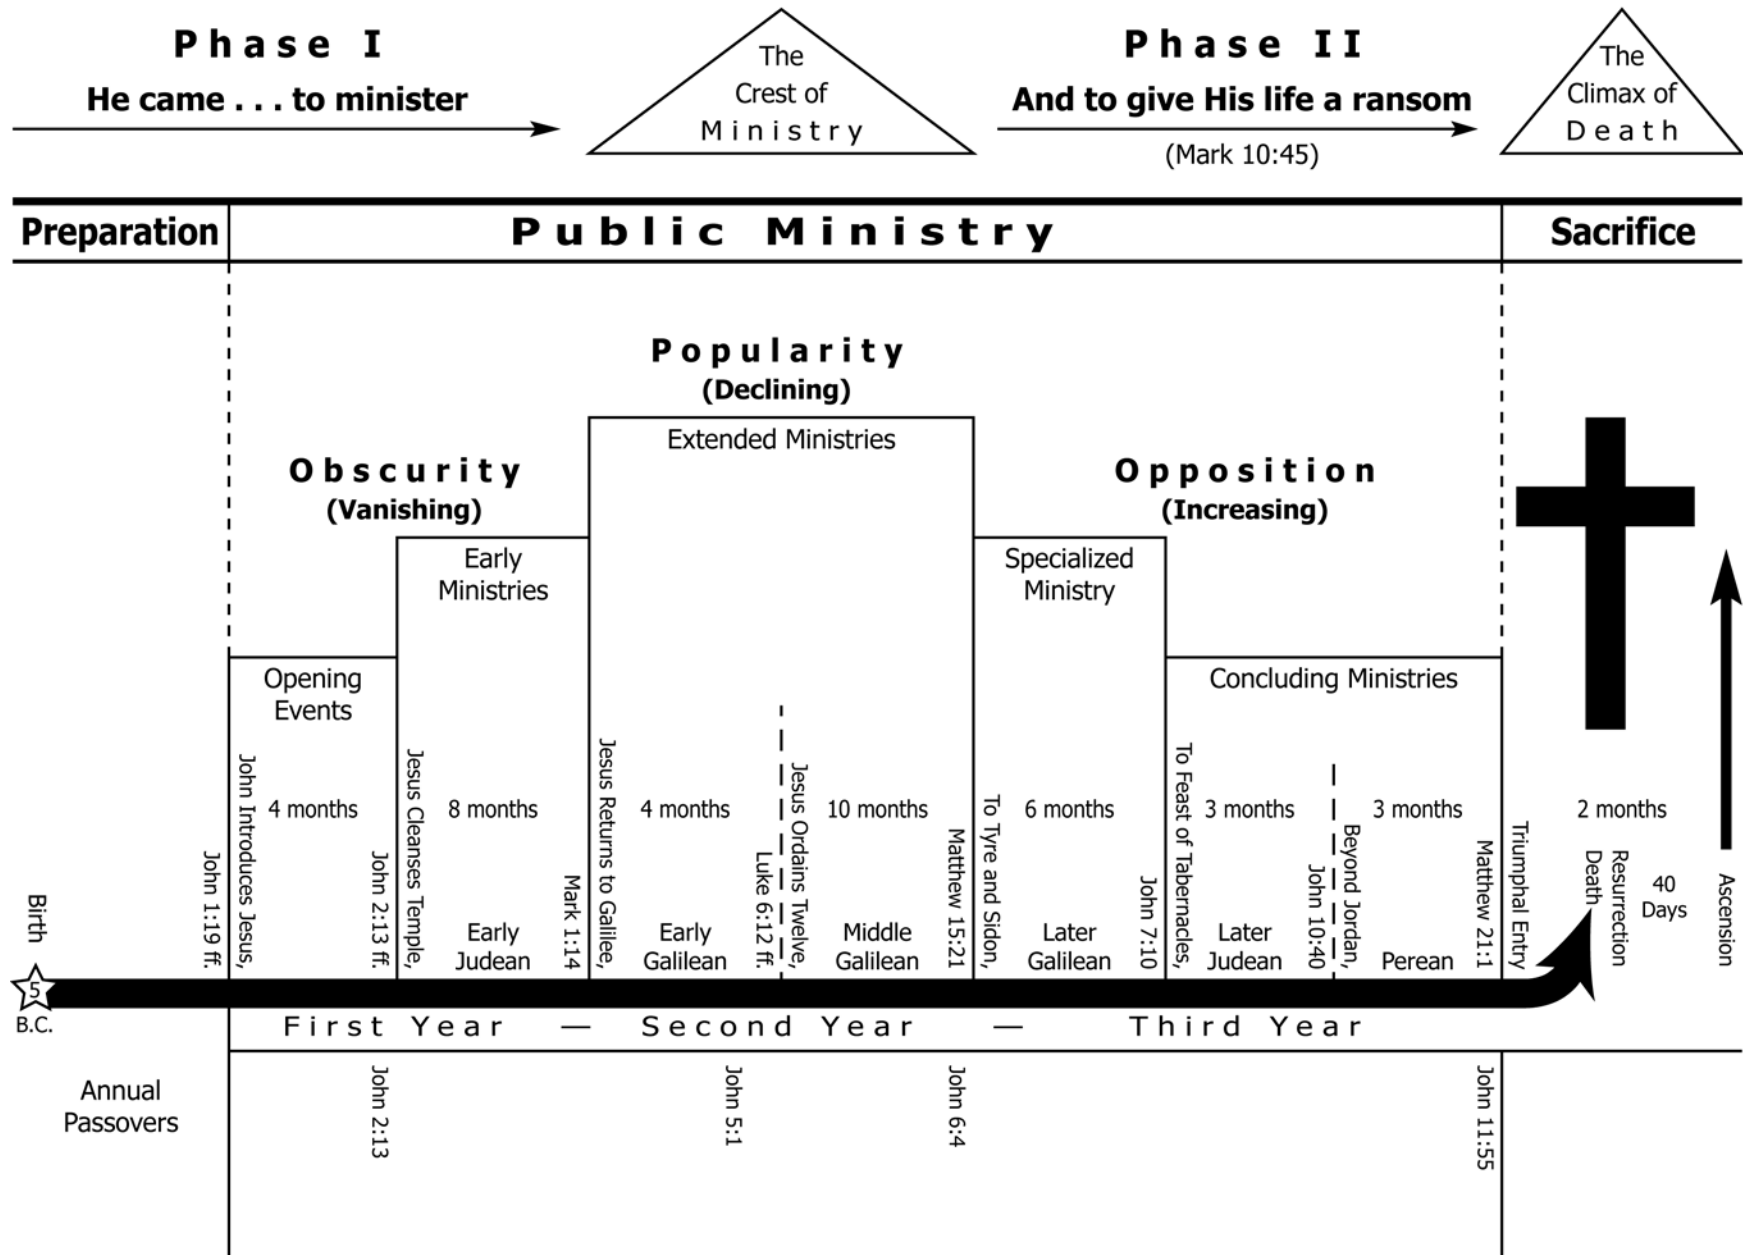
Phase I
He came . . . to minister

The Crest of Ministry

Phase II
And to give His life a ransom
(Mark 10:45)

The Climax of Death

Preparation

Public Ministry

Sacrifice

Popularity
(Declining)

Extended Ministries

Obscurity
(Vanishing)

Opposition
(Increasing)

Early Ministries

Specialized Ministry

Opening Events

Concluding Ministries

Birth

John 1:19 ff.

John Introduces Jesus,

4 months

John 2:13 ff.

Jesus Cleanses Temple,

8 months

Early Judean

Mark 1:14

Jesus Returns to Galilee,

4 months

Early Galilean

Luke 6:12 ff.

Jesus Ordains Twelve,

10 months

Middle Galilean

Matthew 15:21

To Tyre and Sidon,

6 months

Later Galilean

John 7:10

To Feast of Tabernacles,

3 months

Later Judean

John 10:40

Beyond Jordan,

3 months

Perean

Matthew 21:1

Triumphal Entry

2 months

Death

Resurrection

40 Days

Ascension

5 B.C.

First Year — Second Year — Third Year

Annual Passovers

John 2:13

John 5:1

John 6:4

John 11:55